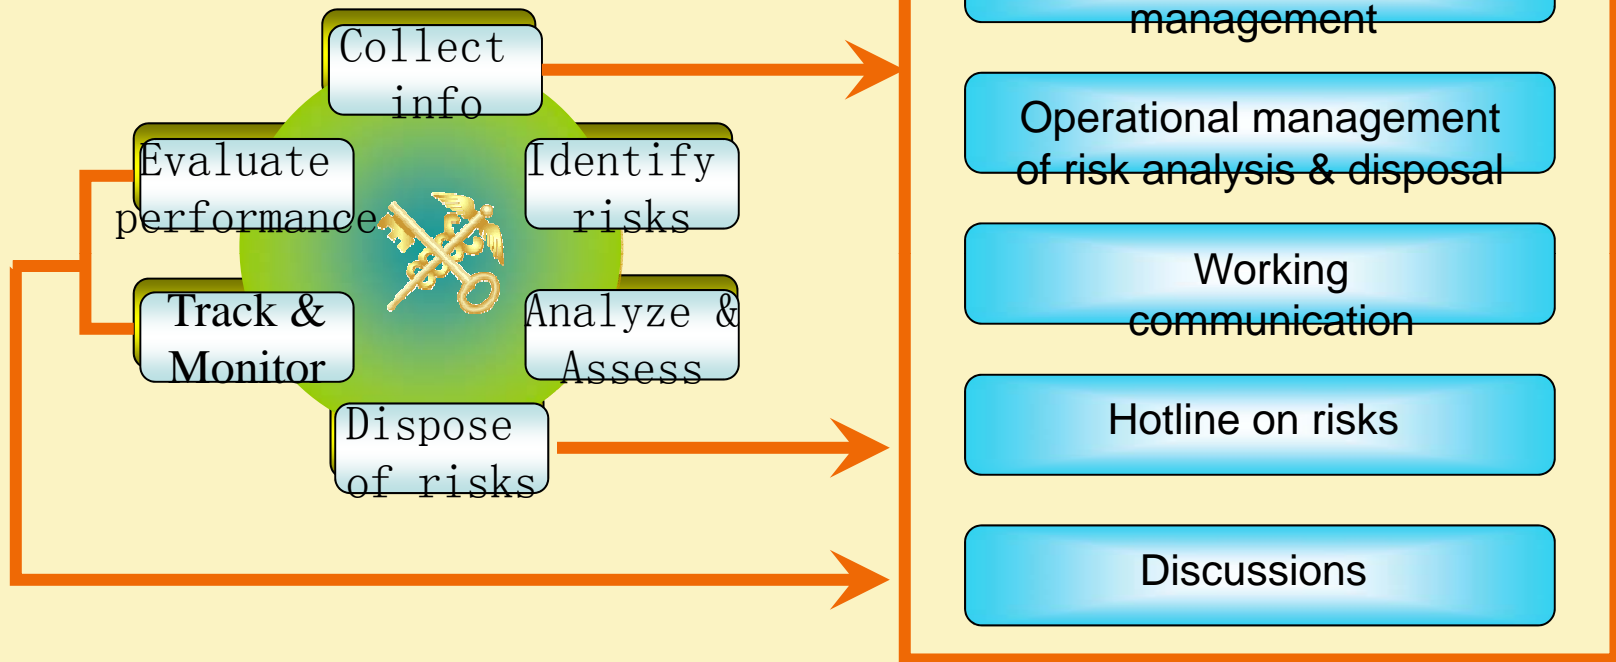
Collect info

Evaluate performance

Identify risks

Track & Monitor

Analyze & Assess

Dispose of risks

management

Operational management of risk analysis & disposal

Working communication

Hotline on risks

Discussions